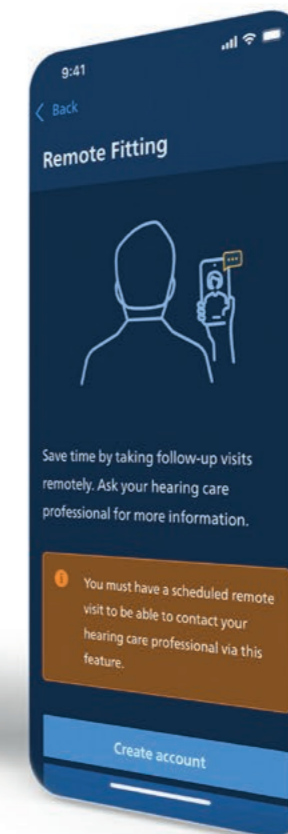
9:41

< Back

Remote Fitting

Save time by taking follow-up visits remotely. Ask your hearing care professional for more information.

You must have a scheduled remote visit to be able to contact your hearing care professional via this feature.

Create account